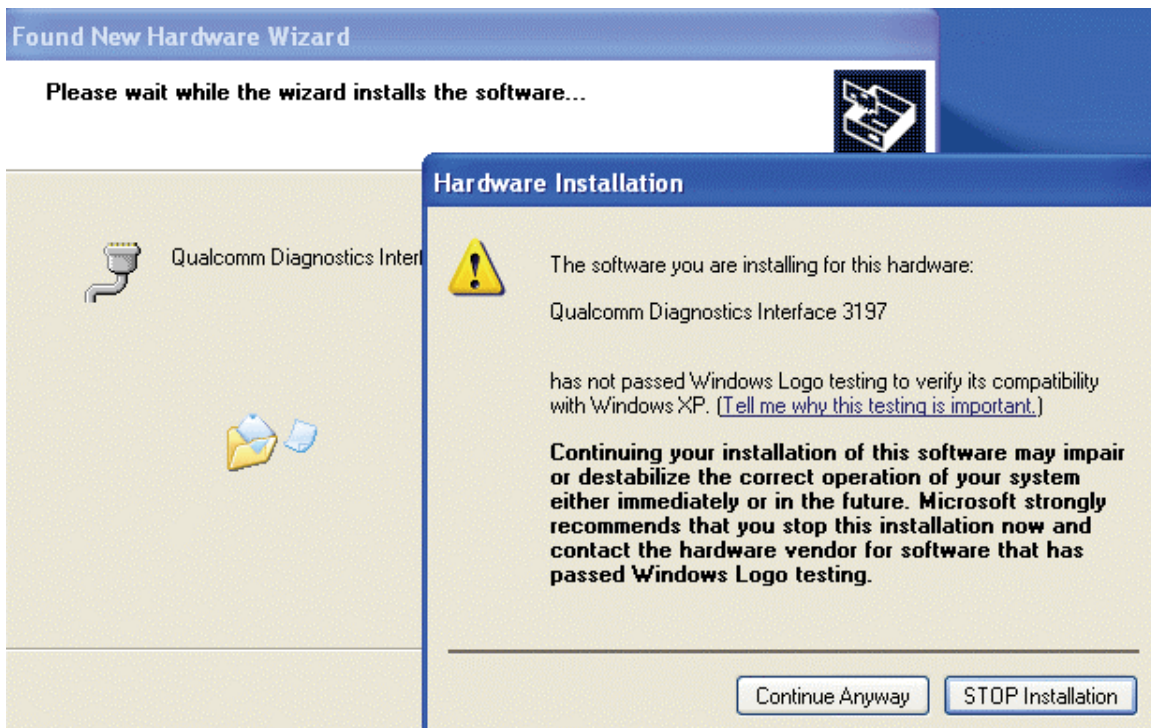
Found New Hardware Wizard

Please wait while the wizard installs the software...

Qualcomm Diagnostics Interf

Hardware Installation

The software you are installing for this hardware:

Qualcomm Diagnostics Interface 3197

has not passed Windows Logo testing to verify its compatibility with Windows XP. (Tell me why this testing is important.)

Continuing your installation of this software may impair or destabilize the correct operation of your system either immediately or in the future. Microsoft strongly recommends that you stop this installation now and contact the hardware vendor for software that has passed Windows Logo testing.

Continue Anyway

STOP Installation